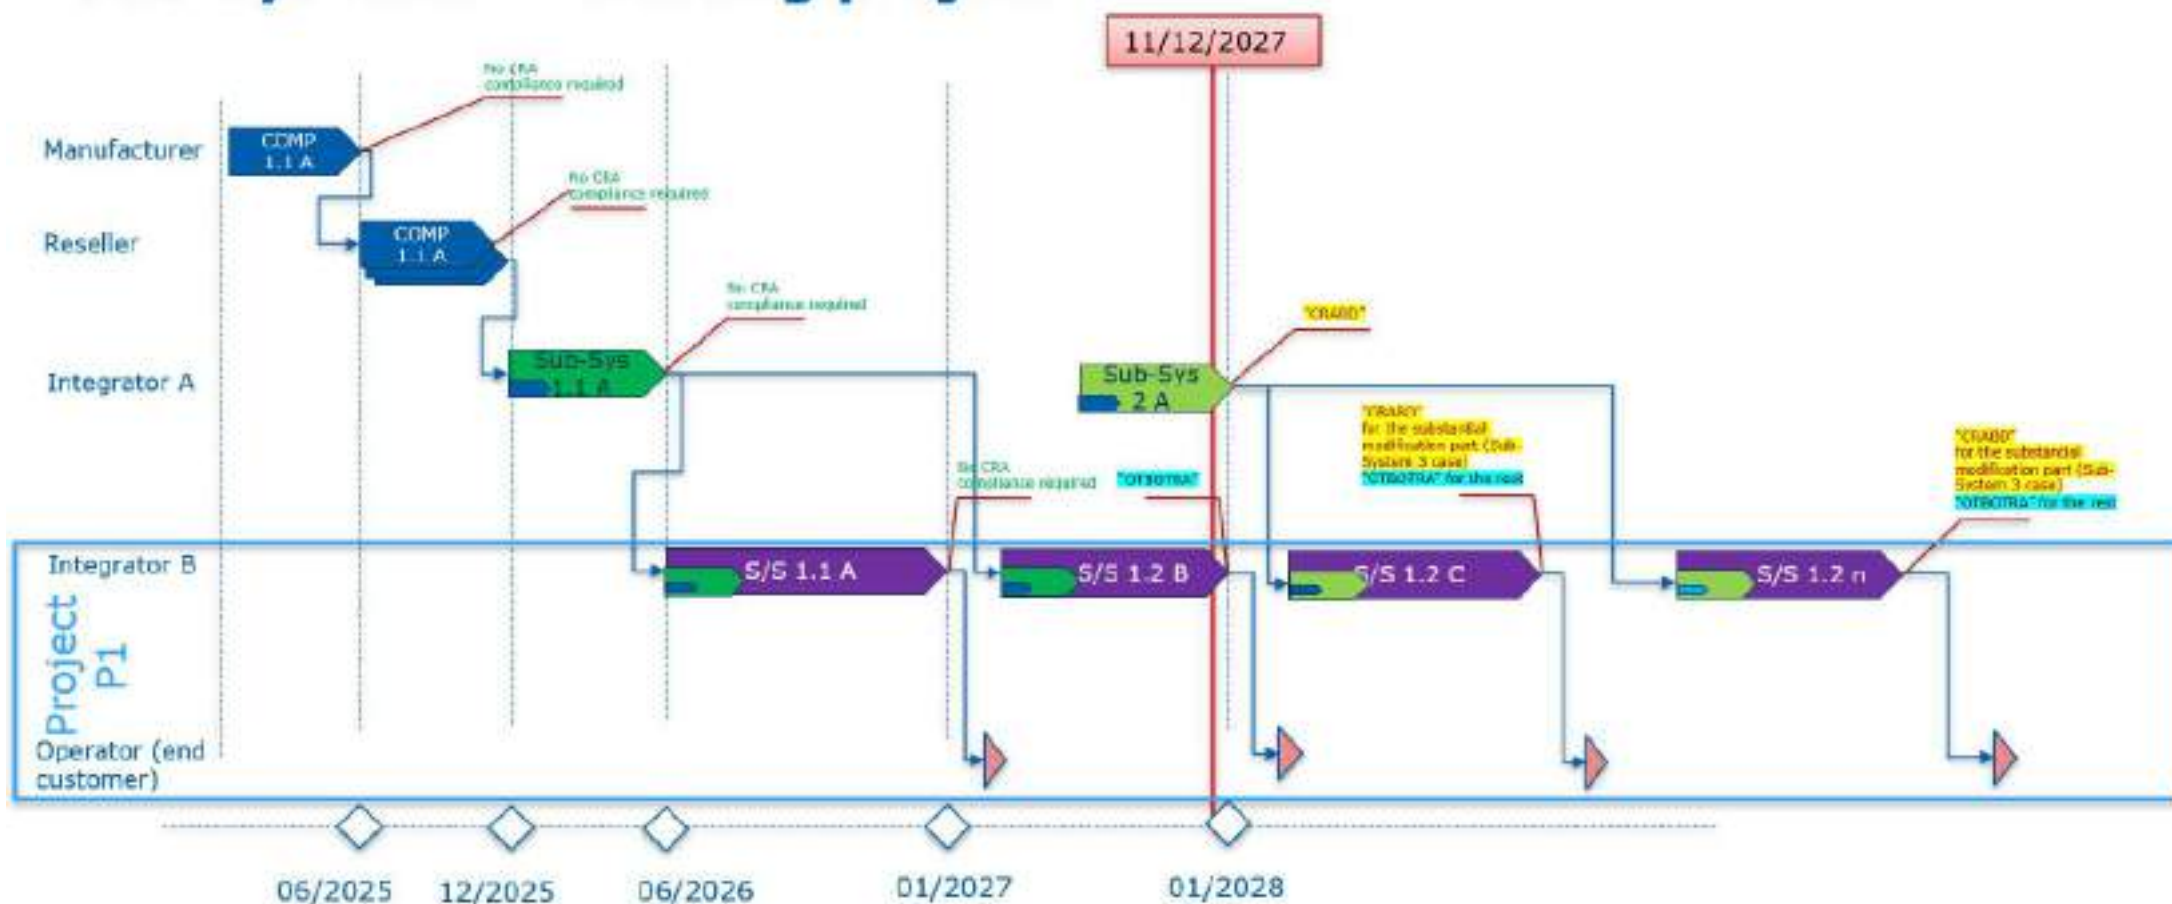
11/12/2027

Manufacturer

COMP 1.1 A

No CRA compliance required

Reseller

COMP 1.1 A

No CRA compliance required

Integrator A

Sub-Sys 1.1 A

No CRA compliance required

Sub-Sys 2 A

"CRABD"

"CRABY" for the substantial modification part (Sub-System 3 case) "OTBOTRA" for the rest

"CRABD" for the substantial modification part (Sub-System 3 case) "OTBOTRA" for the rest

No CRA compliance required

"OTBOTRA"

Integrator B

S/S 1.1 A

S/S 1.2 B

S/S 1.2 C

S/S 1.2 n

Project P1

Operator (end customer)

06/2025

12/2025

06/2026

01/2027

01/2028